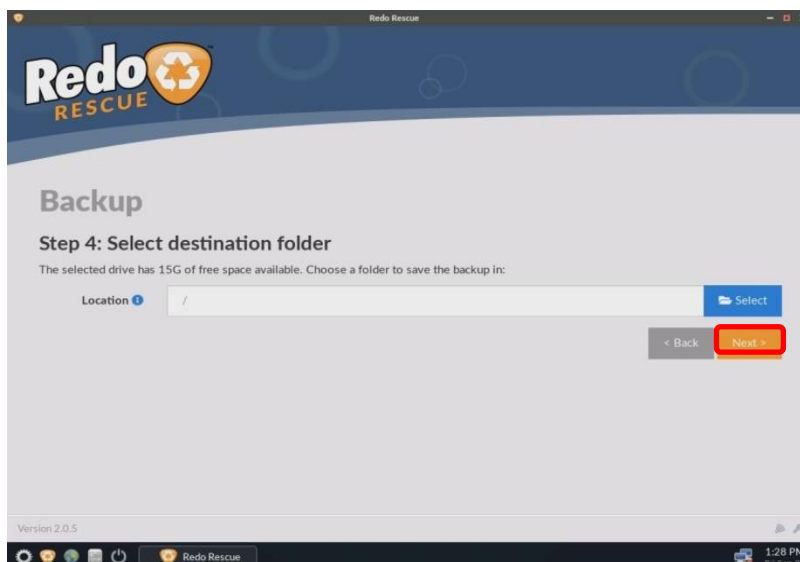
Redo Rescue

Redo
RESCUE

Backup

Step 4: Select destination folder

The selected drive has 15G of free space available. Choose a folder to save the backup in:

Location

/

Select

< Back

Next >

Version 2.0.5

Redo Rescue

1:28 PM